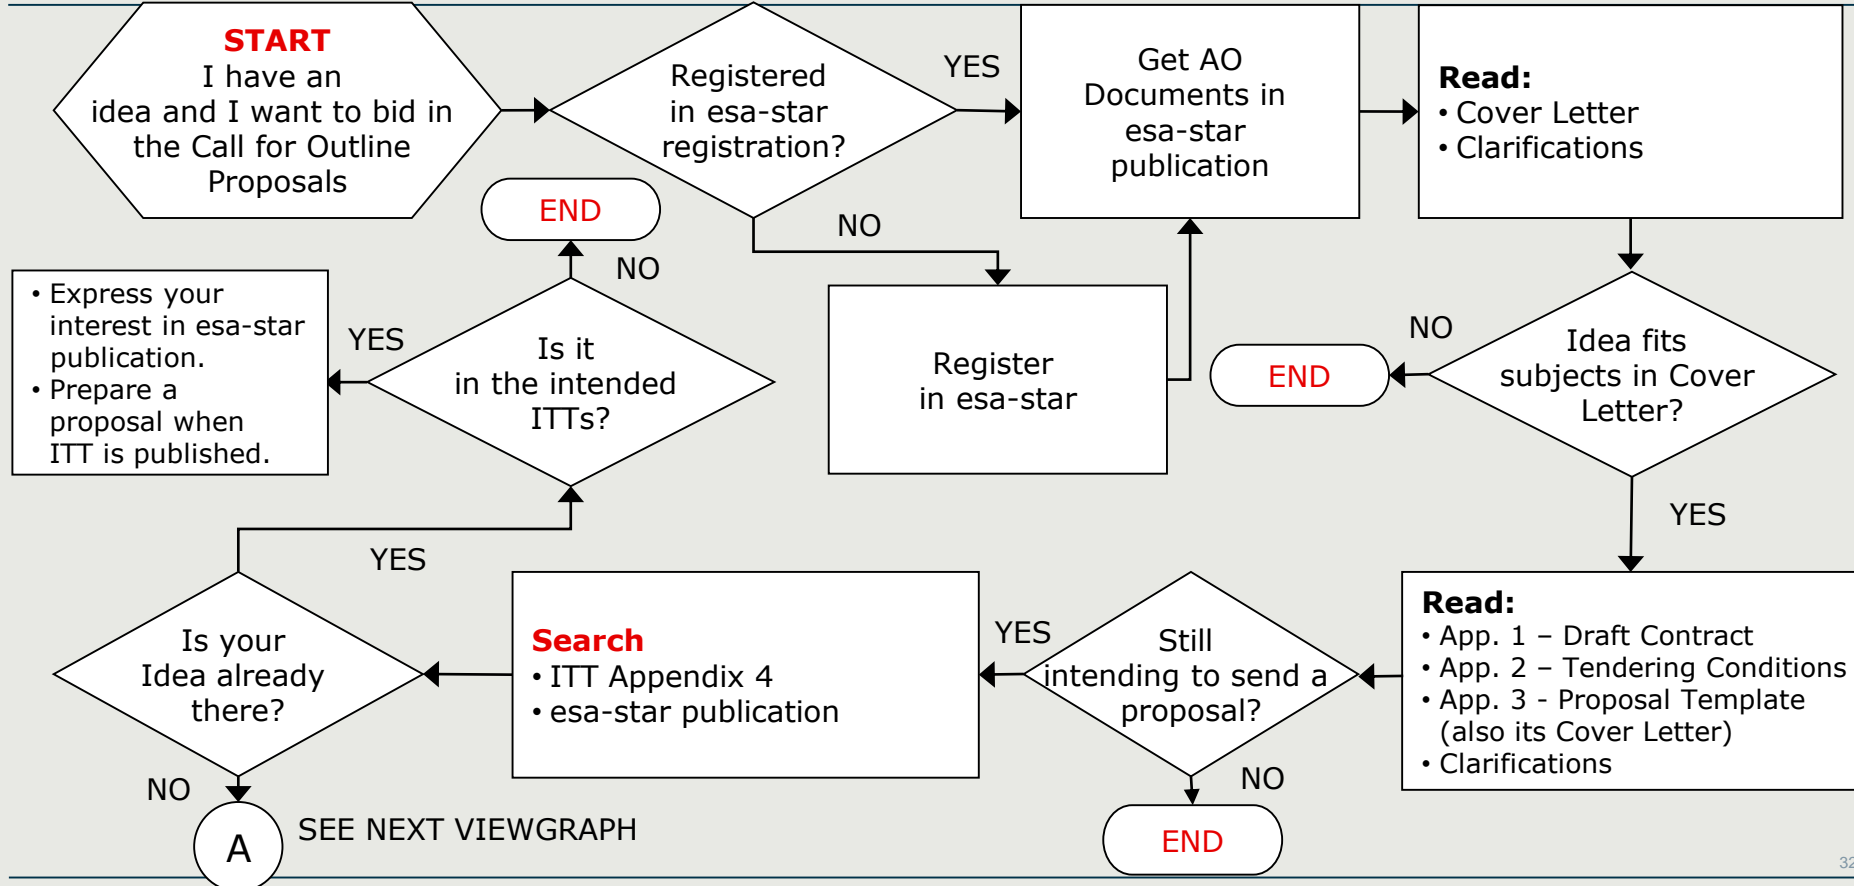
START
I have an idea and I want to bid in the Call for Outline Proposals

Registered in esa-star registration?

YES

Get AO Documents in esa-star publication

Read:
• Cover Letter
• Clarifications

NO

Register in esa-star

END

NO

Is it in the intended ITTs?

YES

• Express your interest in esa-star publication.
• Prepare a proposal when ITT is published.

NO

END

Idea fits subjects in Cover Letter?

YES

Read:
• App. 1 – Draft Contract
• App. 2 – Tendering Conditions
• App. 3 - Proposal Template (also its Cover Letter)
• Clarifications

Still intending to send a proposal?

YES

NO

END

Search
• ITT Appendix 4
• esa-star publication

Is your Idea already there?

YES

NO

A

SEE NEXT VIEWGRAPH

32